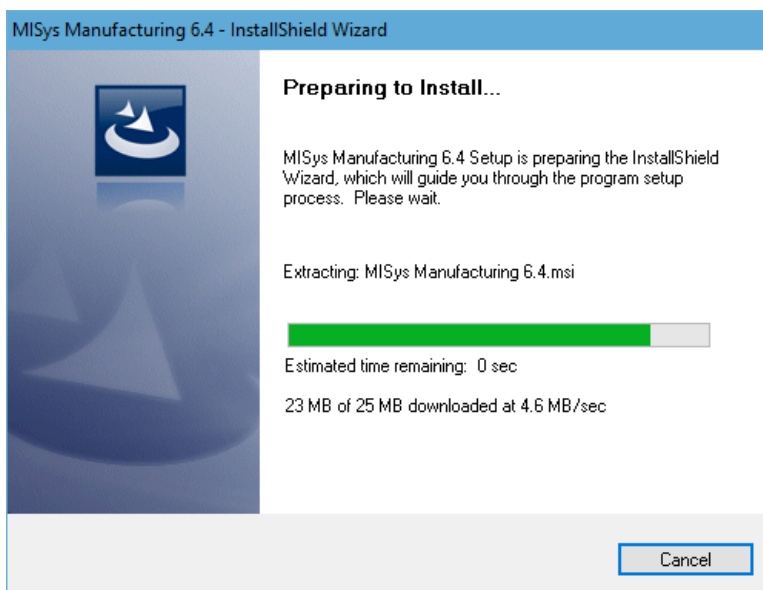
MISys Manufacturing 6.4 - InstallShield Wizard

Preparing to Install...

MISys Manufacturing 6.4 Setup is preparing the InstallShield Wizard, which will guide you through the program setup process. Please wait.

Extracting: MISys Manufacturing 6.4.msi

Estimated time remaining: 0 sec

23 MB of 25 MB downloaded at 4.6 MB/sec

Cancel